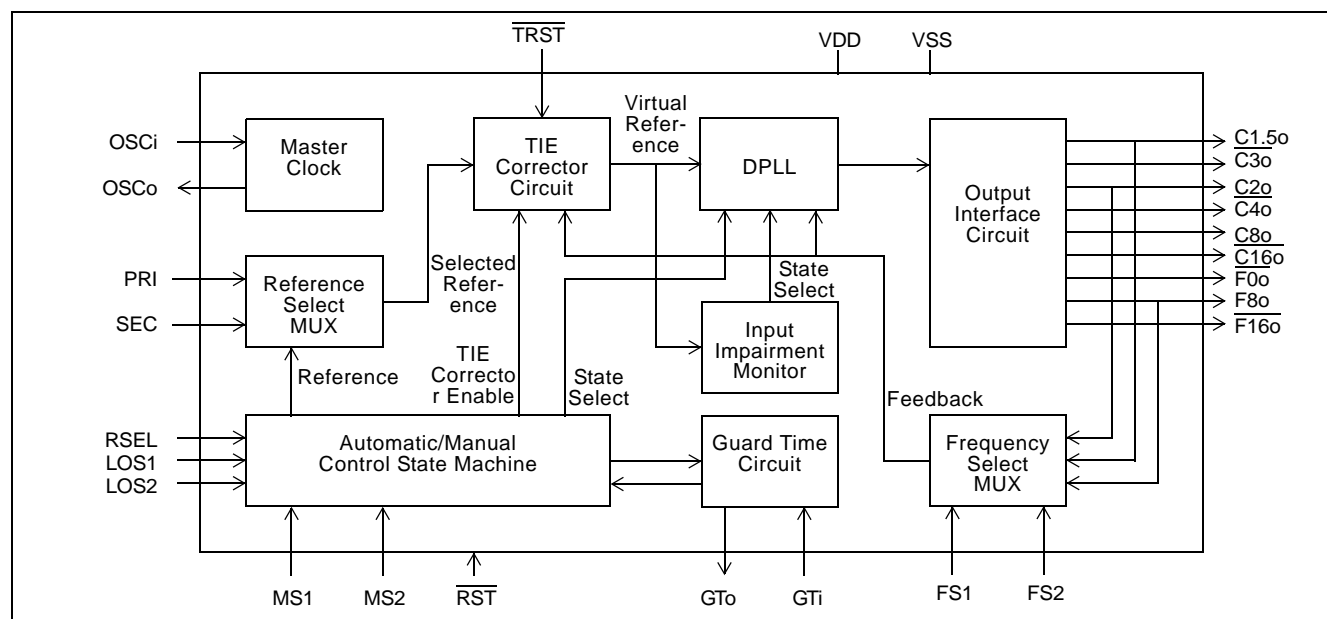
$\overline{TRST}$

VDD

VSS

OSCi

OSCo

Master Clock

TIE Corrector Circuit

Virtual Reference

DPLL

Output Interface Circuit

$\overline{C1.5o}$

C3o

$\overline{C2o}$

C4o

$\overline{C8o}$

$\overline{C16o}$

$\overline{F0o}$

F8o

$\overline{F16o}$

PRI

SEC

Reference Select MUX

Selected Reference

State Select

Input Impairment Monitor

Reference

TIE Corrector Enable

State Select

Feedback

RSEL

LOS1

LOS2

Automatic/Manual Control State Machine

Guard Time Circuit

Frequency Select MUX

MS1

MS2

$\overline{RST}$

GTo

GTi

FS1

FS2